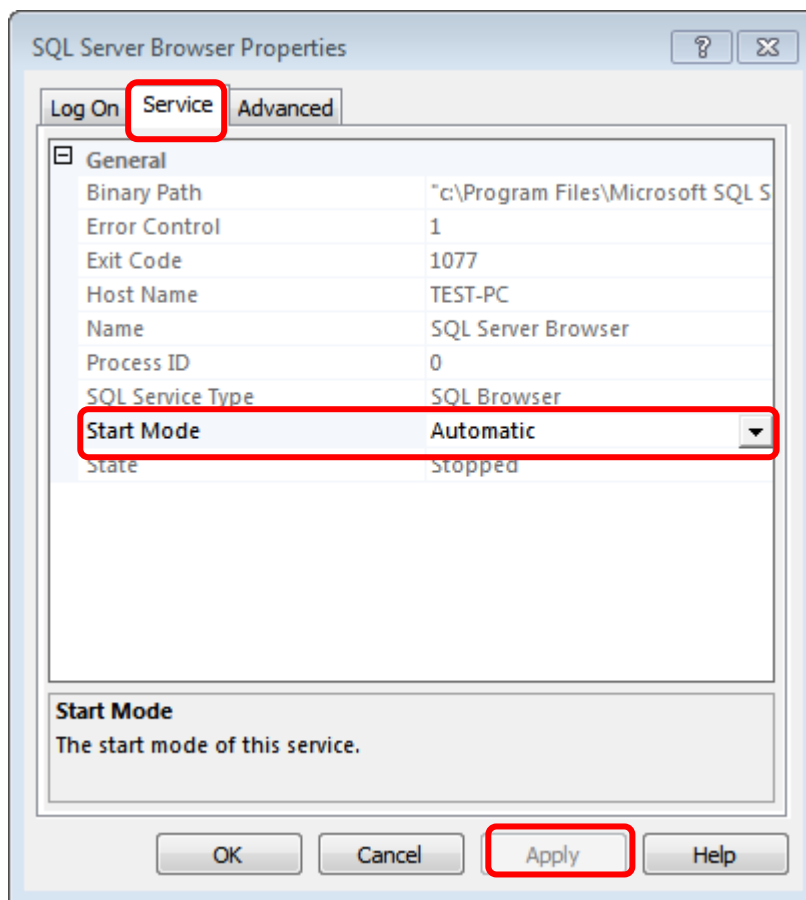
SQL Server Browser Properties

?

Log On | Service | Advanced

General

| | |
|---|---|
| Binary Path | "c:\Program Files\Microsoft SQL S |
| Error Control | 1 |
| Exit Code | 1077 |
| Host Name | TEST-PC |
| Name | SQL Server Browser |
| Process ID | 0 |
| SQL Service Type | SQL Browser |
| Start Mode | Automatic |
| State | Stopped |

Start Mode
The start mode of this service.

OK | Cancel | Apply | Help